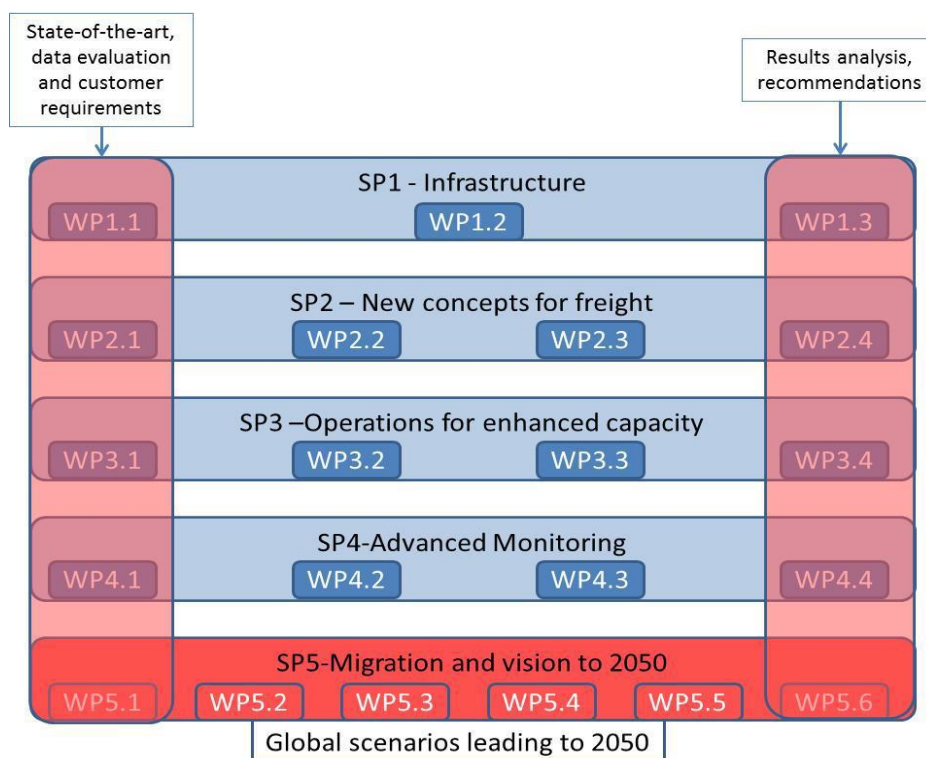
State-of-the-art, data evaluation and customer requirements

Results analysis, recommendations

SP1 - Infrastructure

WP1.1

WP1.2

WP1.3

SP2 – New concepts for freight

WP2.1

WP2.2

WP2.3

WP2.4

SP3 –Operations for enhanced capacity

WP3.1

WP3.2

WP3.3

WP3.4

SP4-Advanced Monitoring

WP4.1

WP4.2

WP4.3

WP4.4

SP5-Migration and vision to 2050

WP5.1

WP5.2

WP5.3

WP5.4

WP5.5

WP5.6

Global scenarios leading to 2050